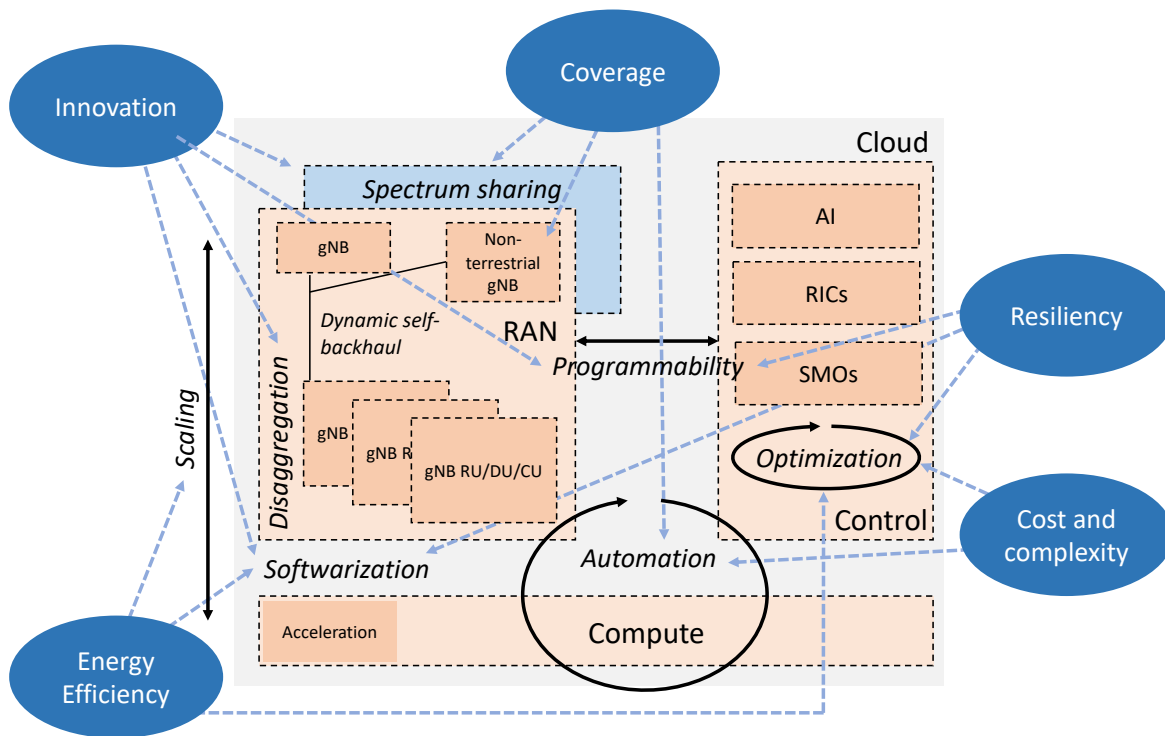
Innovation

Coverage

Cloud

Spectrum sharing

gNB

Non-terrestrial gNB

Dynamic self-backhaul

RAN

Disaggregation

gNB

gNB R

gNB RU/DU/CU

Scaling

Programmability

AI

RICs

SMOs

Optimization

Control

Resiliency

Cost and complexity

Softwarization

Automation

Acceleration

Compute

Energy Efficiency